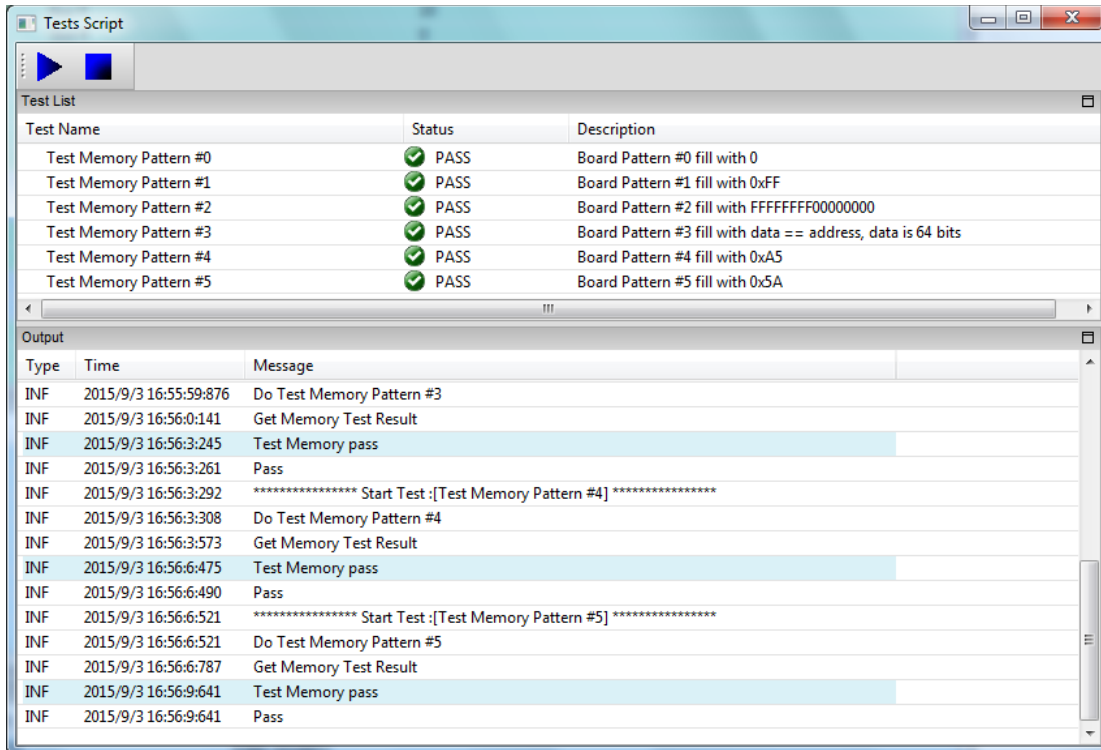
Tests Script

Test List

| Test Name | Status | Description |
|---|---|---|
| Test Memory Pattern #0 | PASS | Board Pattern #0 fill with 0 |
| Test Memory Pattern #1 | PASS | Board Pattern #1 fill with 0xFF |
| Test Memory Pattern #2 | PASS | Board Pattern #2 fill with FFFFFFFF00000000 |
| Test Memory Pattern #3 | PASS | Board Pattern #3 fill with data == address, data is 64 bits |
| Test Memory Pattern #4 | PASS | Board Pattern #4 fill with 0xA5 |
| Test Memory Pattern #5 | PASS | Board Pattern #5 fill with 0x5A |

Output

| Type | Time | Message |
|---|---|---|
| INF | 2015/9/3 16:55:59:876 | Do Test Memory Pattern #3 |
| INF | 2015/9/3 16:56:0:141 | Get Memory Test Result |
| INF | 2015/9/3 16:56:3:245 | Test Memory pass |
| INF | 2015/9/3 16:56:3:261 | Pass |
| INF | 2015/9/3 16:56:3:292 | **************** Start Test :[Test Memory Pattern #4] **************** |
| INF | 2015/9/3 16:56:3:308 | Do Test Memory Pattern #4 |
| INF | 2015/9/3 16:56:3:573 | Get Memory Test Result |
| INF | 2015/9/3 16:56:6:475 | Test Memory pass |
| INF | 2015/9/3 16:56:6:490 | Pass |
| INF | 2015/9/3 16:56:6:521 | **************** Start Test :[Test Memory Pattern #5] **************** |
| INF | 2015/9/3 16:56:6:521 | Do Test Memory Pattern #5 |
| INF | 2015/9/3 16:56:6:787 | Get Memory Test Result |
| INF | 2015/9/3 16:56:9:641 | Test Memory pass |
| INF | 2015/9/3 16:56:9:641 | Pass |